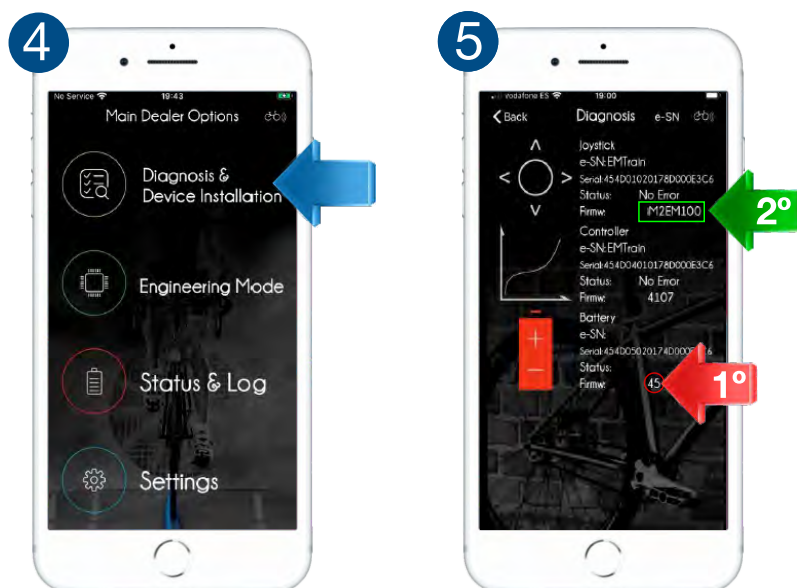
4

No Service 19:43

Main Dealer Options

Diagnosis & Device Installation

Engineering Mode

Status & Log

Settings

5

vodafone ES 19:00

Back Diagnosis e-SN

Joystick
e-SN:EMTrain
Serial:454D01020178D000E3C6
Status: No Error
Firmw: iM2EM100

2º

Controller
e-SN:EMTrain
Serial:454D040101178D000E3C6
Status: No Error
Firmw: 4107

Battery
e-SN:
Serial:454D050201740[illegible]
Status:
Firmw: 45

1º